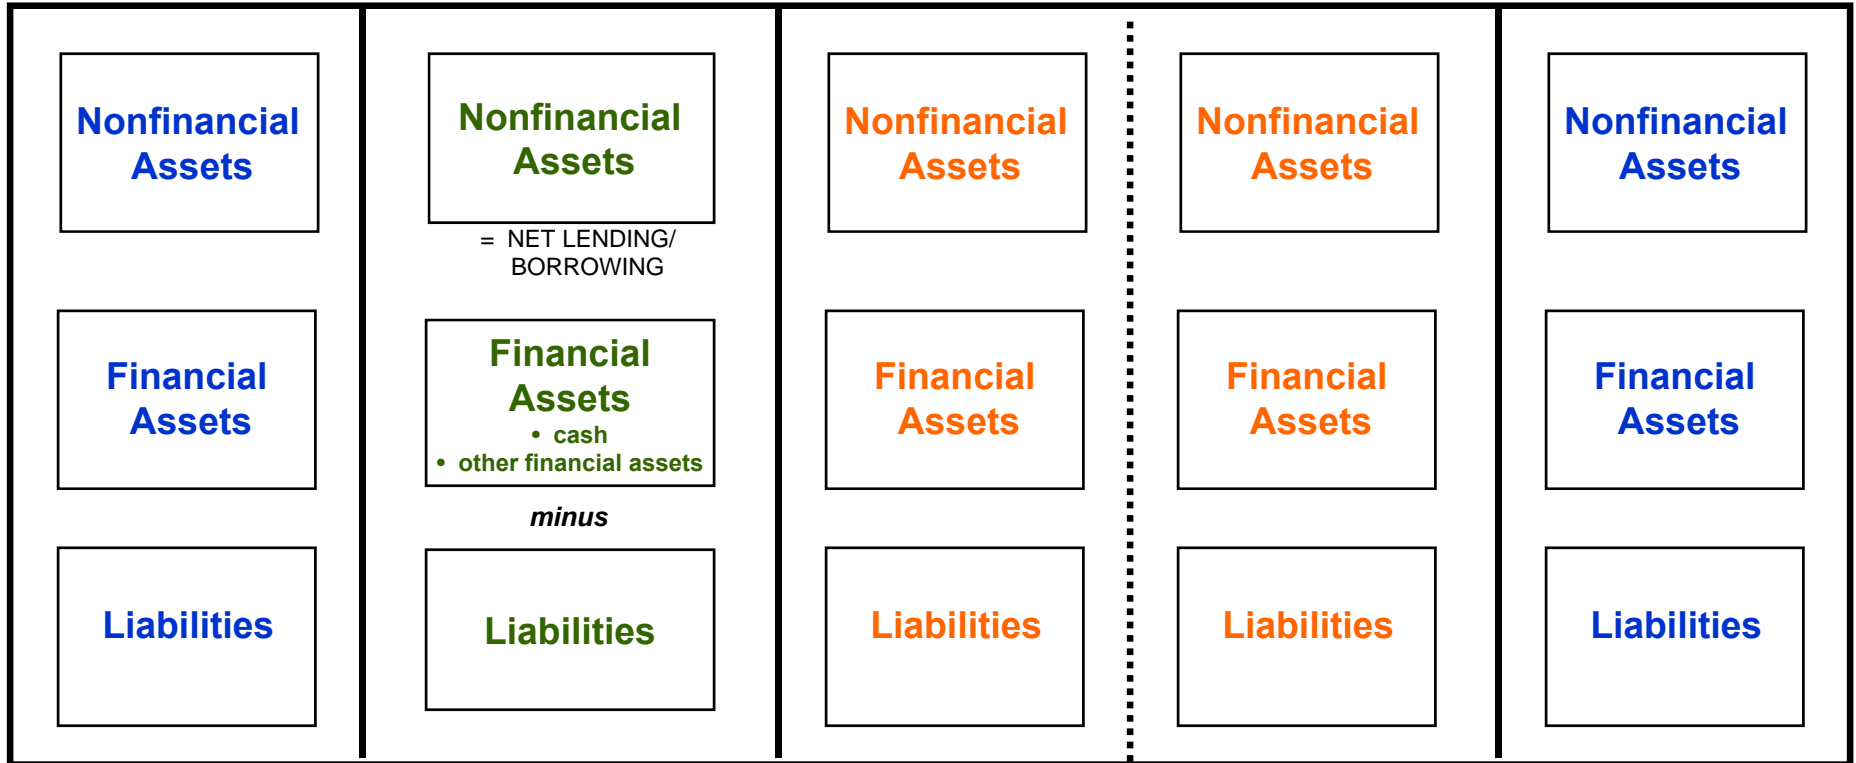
Nonfinancial Assets

Financial Assets

Liabilities

Nonfinancial Assets

= NET LENDING/ BORROWING

Financial Assets
• cash
• other financial assets

minus

Liabilities

Nonfinancial Assets

Financial Assets

Liabilities

Nonfinancial Assets

Financial Assets

Liabilities

Nonfinancial Assets

Financial Assets

Liabilities